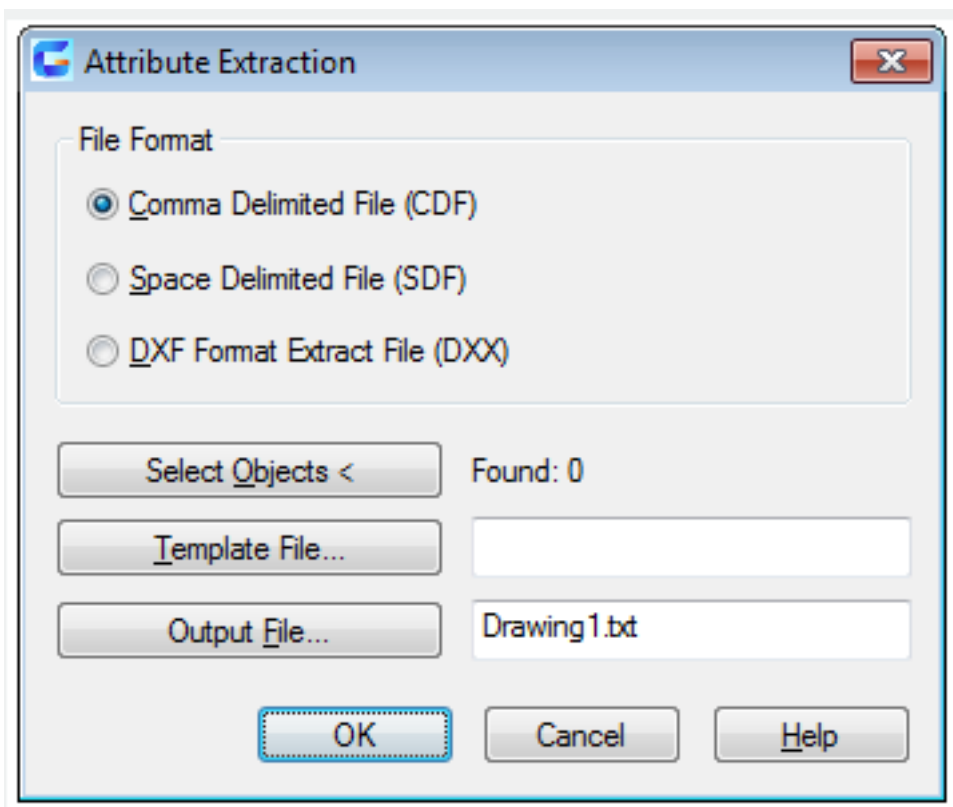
Attribute Extraction

File Format

Comma Delimited File (CDF)

Space Delimited File (SDF)

DXF Format Extract File (DXX)

Select Objects <

Found: 0

Template File...

Output File...

Drawing1.txt

OK

Cancel

Help